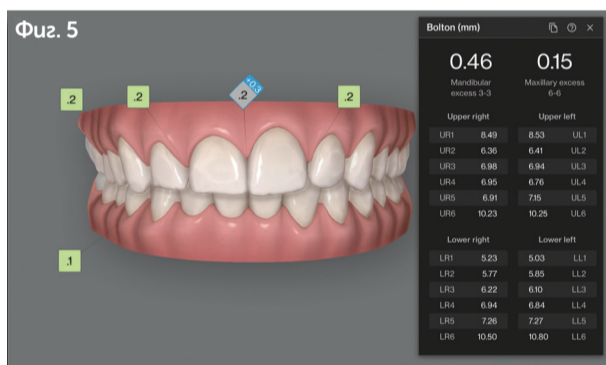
Фиг. 5

.2
.2
.2
+0.3
.2
.1

Bolton (mm)

0.46
Mandibular excess 3-3

0.15
Maxillary excess 6-6

Upper right

Upper left

| | | | |
|---|---|---|---|
| UR1 | 8.49 | 8.53 | UL1 |
| UR2 | 6.36 | 6.41 | UL2 |
| UR3 | 6.98 | 6.94 | UL3 |
| UR4 | 6.95 | 6.76 | UL4 |
| UR5 | 6.91 | 7.15 | UL5 |
| UR6 | 10.23 | 10.25 | UL6 |

Lower right

Lower left

| | | | |
|---|---|---|---|
| LR1 | 5.23 | 5.03 | LL1 |
| LR2 | 5.77 | 5.85 | LL2 |
| LR3 | 6.22 | 6.10 | LL3 |
| LR4 | 6.94 | 6.84 | LL4 |
| LR5 | 7.26 | 7.27 | LL5 |
| LR6 | 10.50 | 10.80 | LL6 |